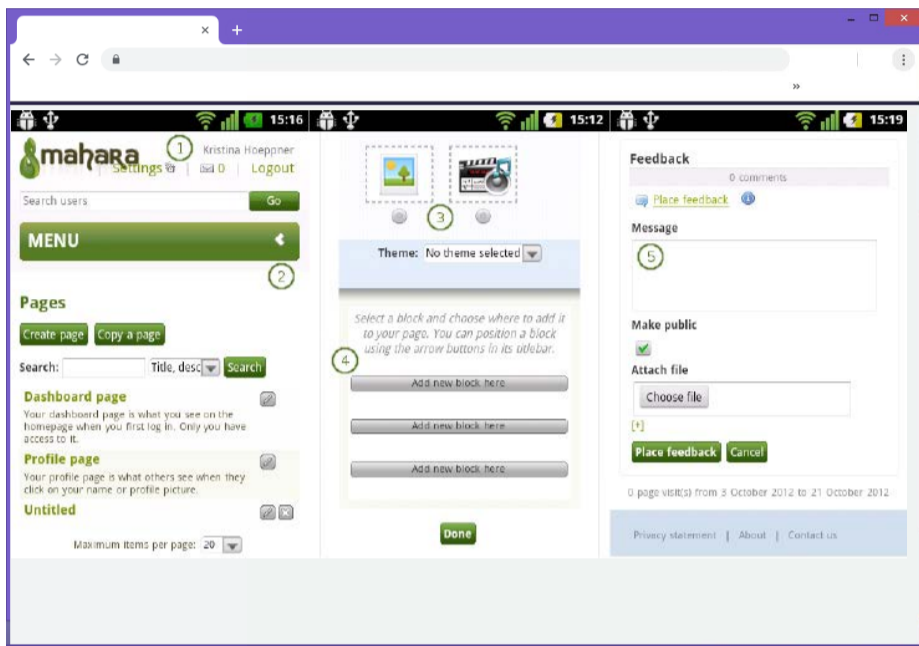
×
+
»

15:16
mahara
1
Kristina Hoeppner
Settings | 0 | Logout
Search users
Go
MENU
2
Pages
Create page
Copy a page
Search:
Title, desc
Search
Dashboard page
Your dashboard page is what you see on the homepage when you first log in. Only you have access to it.
Profile page
Your profile page is what others see when they click on your name or profile picture.
Untitled
Maximum items per page: 20

15:12
3
Theme: No theme selected
Select a block and choose where to add it to your page. You can position a block using the arrow buttons in its titlebar.
4
Add new block here
Add new block here
Add new block here
Done

15:19
Feedback
0 comments
Place feedback
Message
5
Make public
Attach file
Choose file
[+]
Place feedback
Cancel
0 page visit(s) from 3 October 2012 to 21 October 2012
Privacy statement | About | Contact us